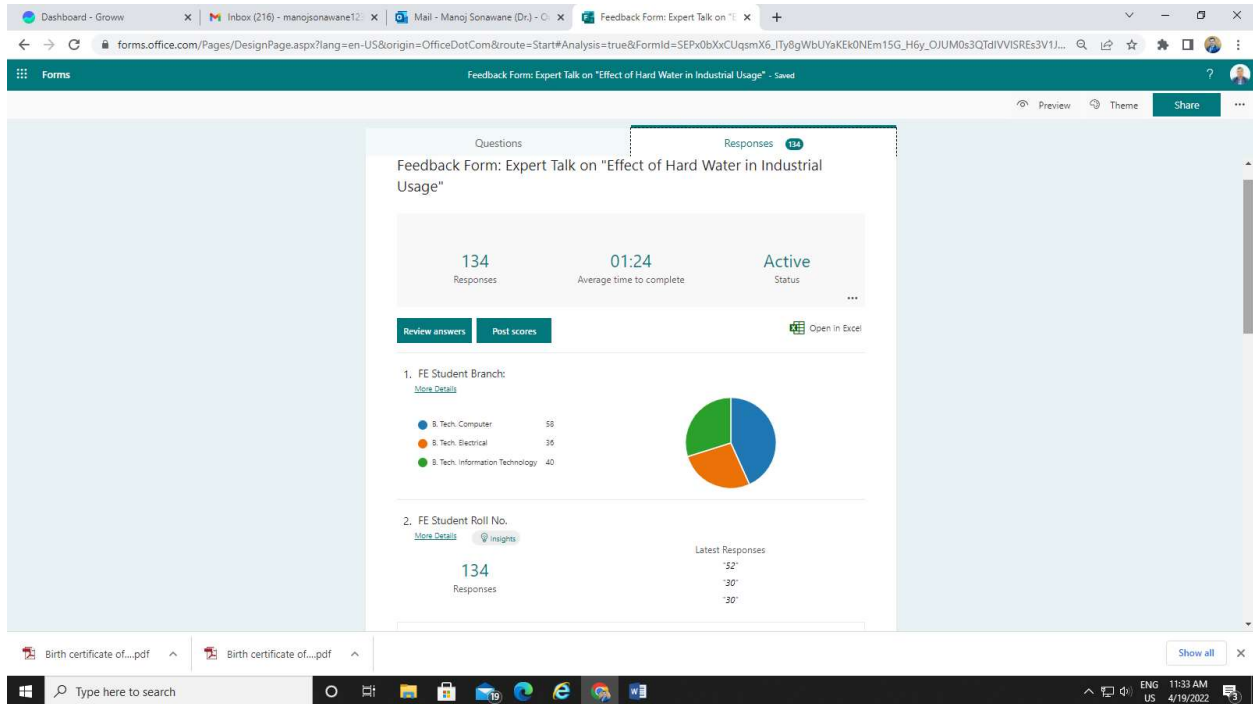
Dashboard - Groww
Inbox (216) - manojsonawane12
Mail - Manoj Sonawane (Dr.) - O
Feedback Form: Expert Talk on "E
+

forms.office.com/Pages/DesignPage.aspx?lang=en-US&origin=OfficeDotCom&route=Start#Analysis=true&FormId=SEPx0bXxCUqsmX6_ITy8gWbUYaKEk0NEm15G_H6y_OJUM0s3QTdIVVISREs3V1J...

Forms
Feedback Form: Expert Talk on "Effect of Hard Water in Industrial Usage" - Saved
?

Preview
Theme
Share
...

Questions
Responses 134

Feedback Form: Expert Talk on "Effect of Hard Water in Industrial Usage"

134
Responses

01:24
Average time to complete

Active
Status

...

Review answers
Post scores
Open in Excel

1. FE Student Branch:
More Details

| | |
|---|---|
| B. Tech. Computer | 58 |
| B. Tech. Electrical | 36 |
| B. Tech. Information Technology | 40 |

2. FE Student Roll No.
More Details
Insights

134
Responses

Latest Responses
"52"
"30"
"30"

Birth certificate of....pdf
Birth certificate of....pdf
Show all

Type here to search
ENG US
11:33 AM
4/19/2022